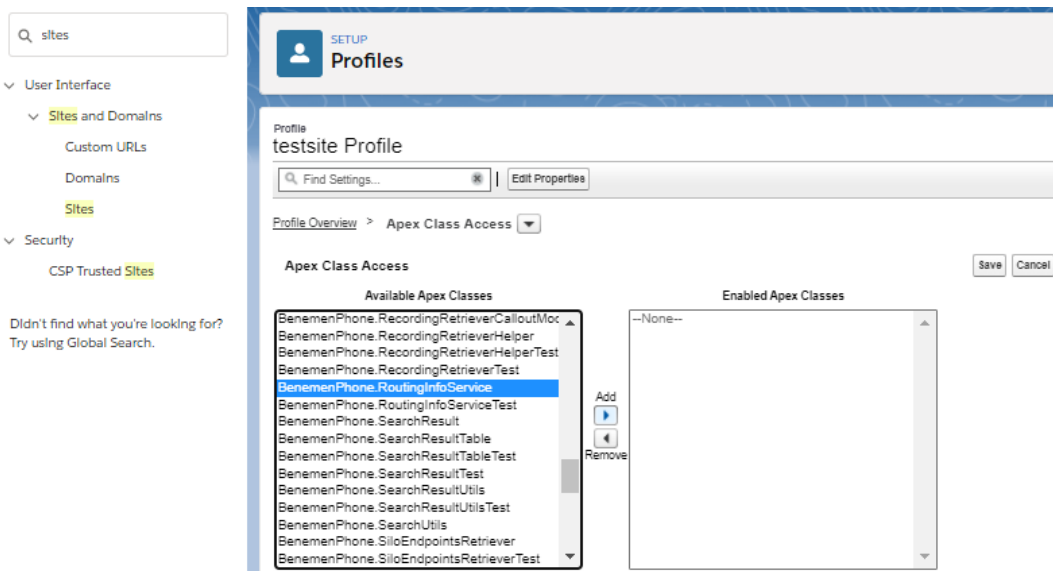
sites

User Interface

Sites and Domains

Custom URLs

Domains

Sites

Security

CSP Trusted Sites

Didn't find what you're looking for? Try using Global Search.

SETUP

Profiles

Profile

testsite Profile

Find Settings...

Edit Properties

Profile Overview > Apex Class Access

Apex Class Access

Save Cancel

Available Apex Classes

BenemenPhone.RecordingRetrieverCalloutMoc
BenemenPhone.RecordingRetrieverHelper
BenemenPhone.RecordingRetrieverHelperTest
BenemenPhone.RecordingRetrieverTest
BenemenPhone.RoutingInfoService
BenemenPhone.RoutingInfoServiceTest
BenemenPhone.SearchResult
BenemenPhone.SearchResultTable
BenemenPhone.SearchResultTableTest
BenemenPhone.SearchResultTest
BenemenPhone.SearchResultUtils
BenemenPhone.SearchResultUtilsTest
BenemenPhone.SearchUtils
BenemenPhone.SiloEndpointsRetriever
BenemenPhone.SiloEndpointsRetrieverTest

Add

Remove

Enabled Apex Classes

--None--